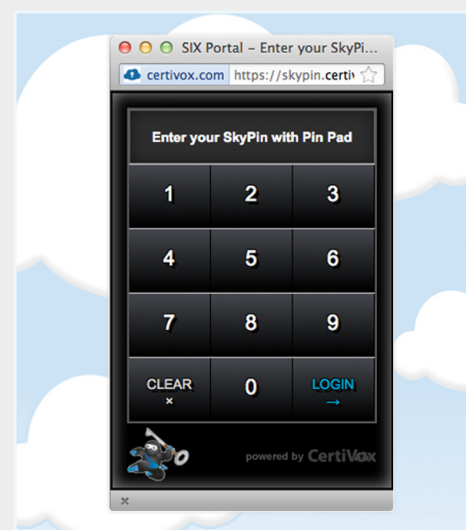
SIX Portal – Enter your SkyPi...

certivox.com https://skypin.certi

Enter your SkyPin with Pin Pad

| 1 | 2 | 3 |
|---|---|---|
| 4 | 5 | 6 |
| 7 | 8 | 9 |
| CLEAR × | 0 | LOGIN → |

powered by CertiVox

×